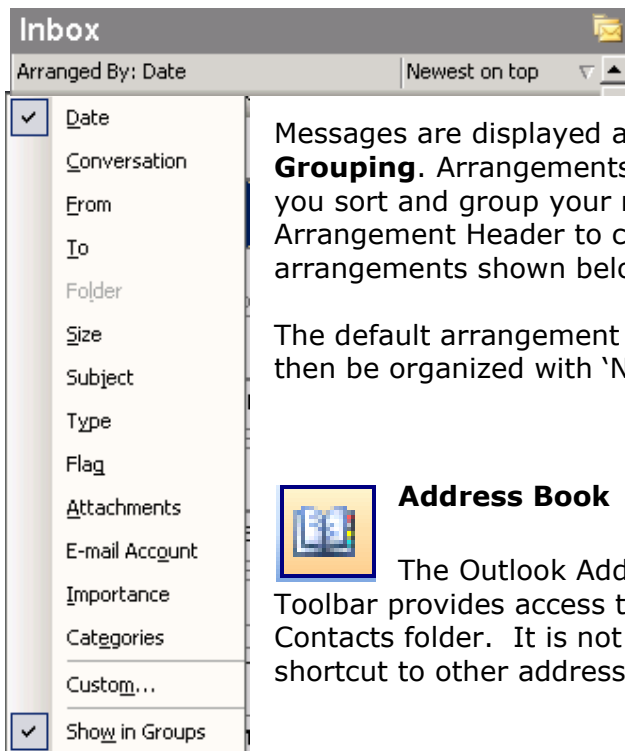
Inbox

Arranged By: Date

Newest on top

Date

Conversation

From

To

Folder

Size

Subject

Type

Flag

Attachments

E-mail Account

Importance

Categories

Custom...

Show in Groups

Messages are displayed a **Grouping**. Arrangements you sort and group your r Arrangement Header to c arrangements shown belo

The default arrangement then be organized with 'N

**Address Book**

The Outlook Add Toolbar provides access t Contacts folder. It is not shortcut to other address